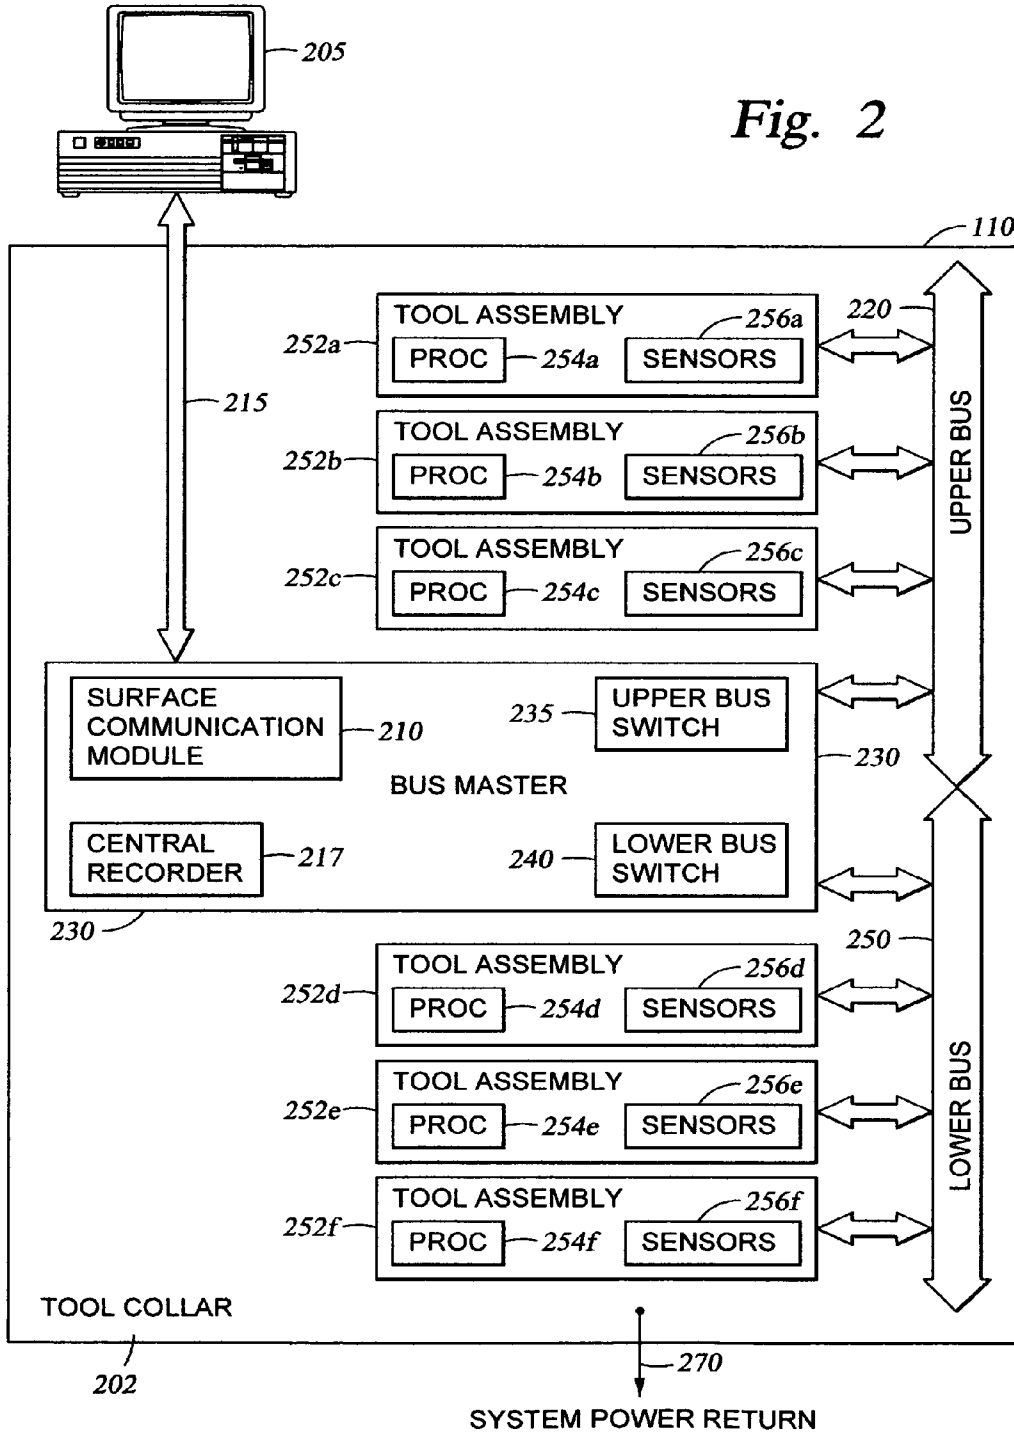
205

Fig. 2

110

TOOL ASSEMBLY
256a
220
252a
PROC
254a
SENSORS

215

UPPER BUS

TOOL ASSEMBLY
256b
252b
PROC
254b
SENSORS

TOOL ASSEMBLY
256c
252c
PROC
254c
SENSORS

SURFACE COMMUNICATION MODULE
210
235
UPPER BUS SWITCH
230
BUS MASTER

CENTRAL RECORDER
217
240
LOWER BUS SWITCH

230
250

TOOL ASSEMBLY
256d
252d
PROC
254d
SENSORS

LOWER BUS

TOOL ASSEMBLY
256e
252e
PROC
254e
SENSORS

TOOL ASSEMBLY
256f
252f
PROC
254f
SENSORS

TOOL COLLAR
202
270
SYSTEM POWER RETURN